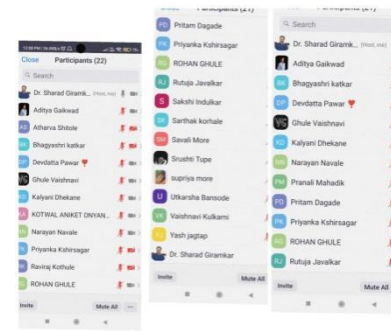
12:58 PM

Close Participants (22)

Search

Dr. Sharad Giramk... (Host, me)

Aditya Gaikwad

Atharva Shitole

Bhagyashri katkar

Devdatta Pawar

Ghule Vaishnavi

Kalyani Dhekane

KOTWAL ANIKET DNYAN...

Narayan Navale

Priyanka Kshirsagar

Raviraj Kothule

ROHAN GHULE

Invite

Mute All

...

Participants (21)

Pritam Dagade

Priyanka Kshirsagar

ROHAN GHULE

Rutuja Javalkar

Sakshi Indulkar

Sarthak korhale

Savali More

Srushti Tupe

supriya more

Utkarsha Bansode

Vaishnavi Kulkarni

Yash jagtap

Dr. Sharad Giramkar

Invite

Mute All

Participants (21)

Search

Dr. Sharad Giramk... (Host, me)

Aditya Gaikwad

Bhagyashri katkar

Devdatta Pawar

Ghule Vaishnavi

Kalyani Dhekane

Narayan Navale

Pranali Mahadik

Pritam Dagade

Priyanka Kshirsagar

ROHAN GHULE

Rutuja Javalkar

Invite

Mute All